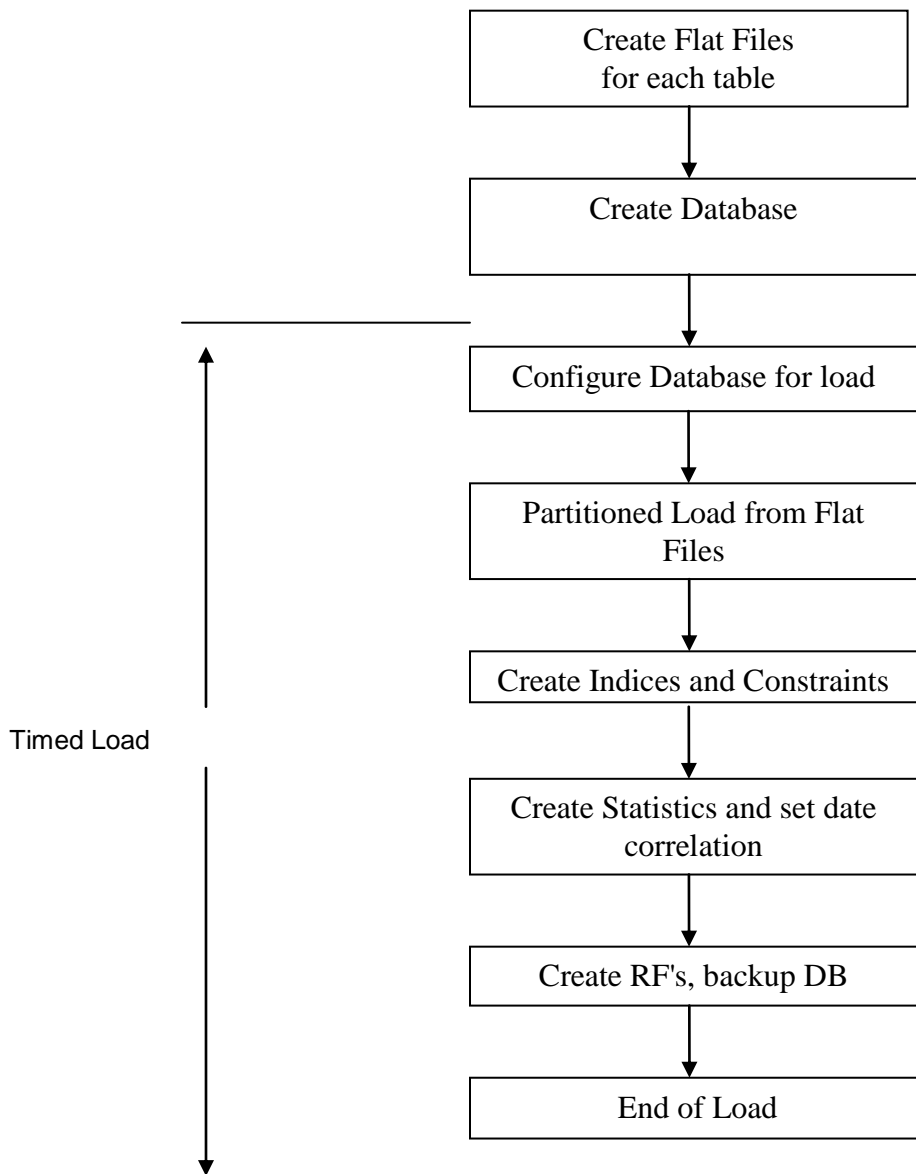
Create Flat Files for each table

Create Database

Configure Database for load

Partitioned Load from Flat Files

Create Indices and Constraints

Create Statistics and set date correlation

Create RF's, backup DB

End of Load

Timed Load